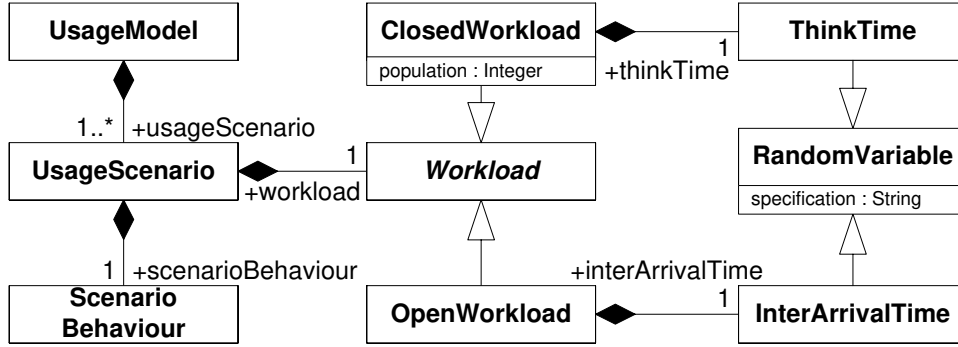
UsageModel

1..* +usageScenario

UsageScenario

1 +scenarioBehaviour

Scenario Behaviour

ClosedWorkload

population : Integer

1 +thinkTime

ThinkTime

1 +workload

Workload

RandomVariable

specification : String

+interArrivalTime

1

OpenWorkload

InterArrivalTime